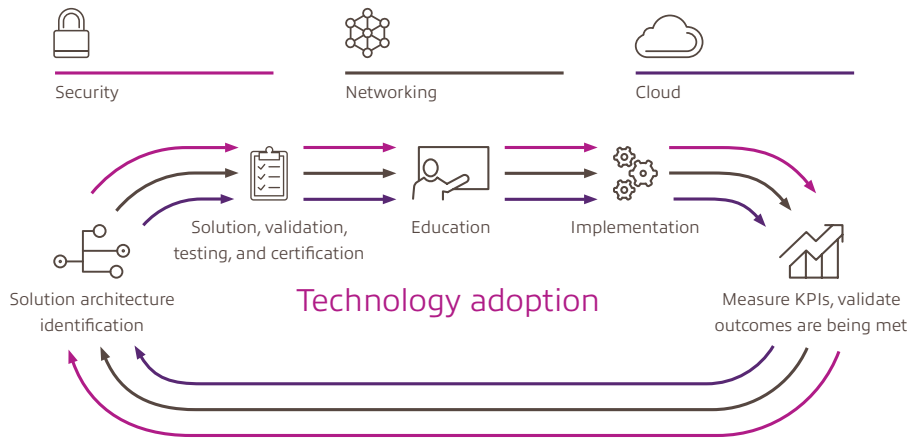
Security

Networking

Cloud

Solution architecture identification

Solution, validation, testing, and certification

Education

Implementation

Measure KPIs, validate outcomes are being met

Technology adoption